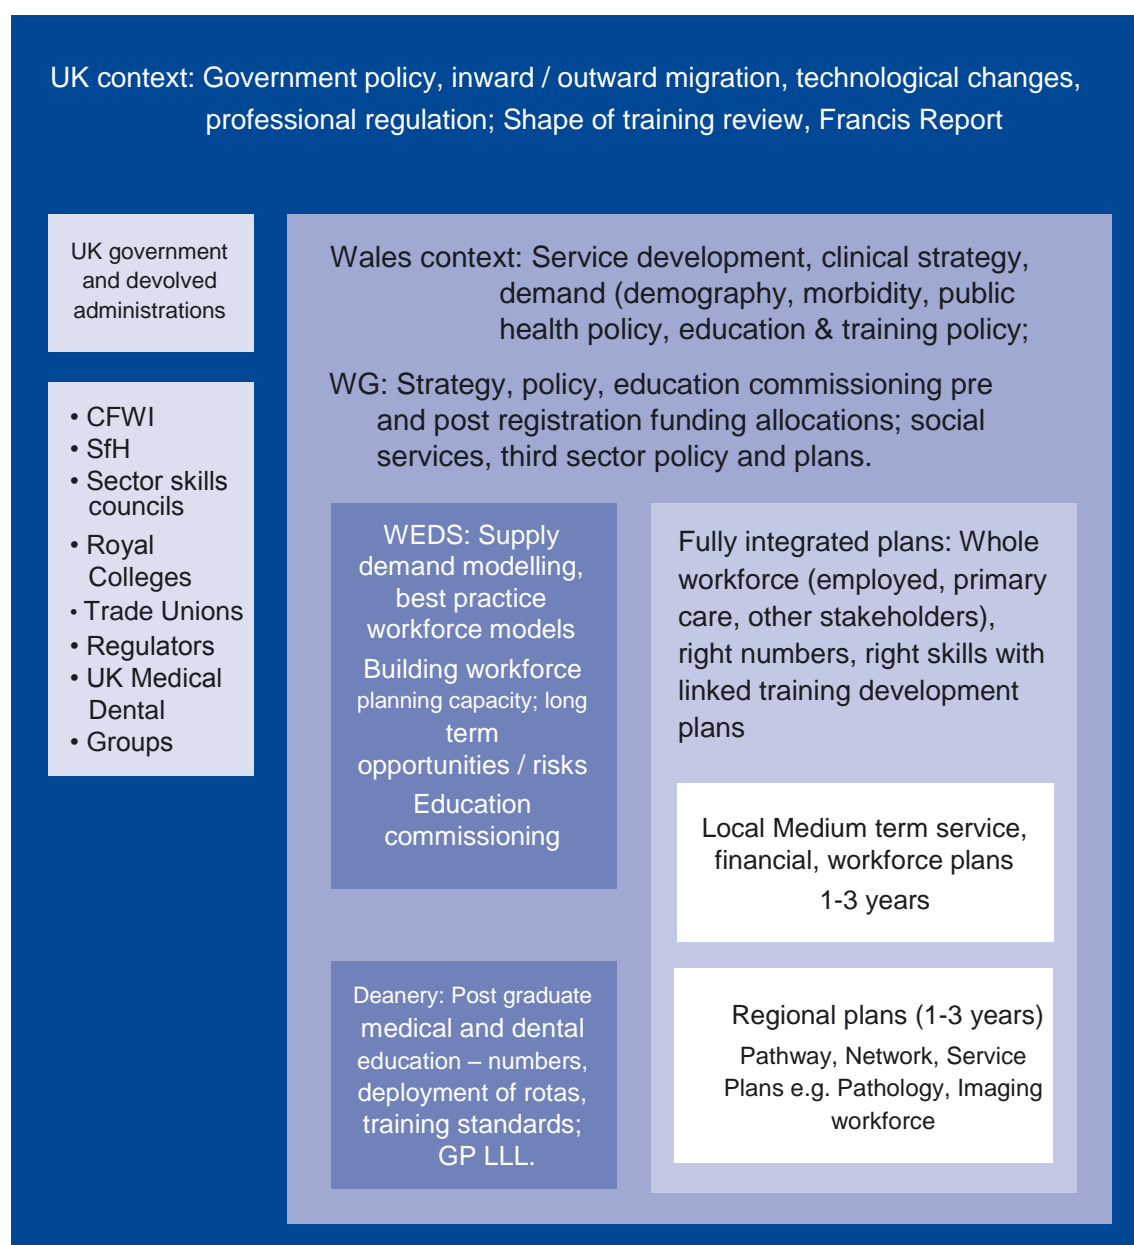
UK context: Government policy, inward / outward migration, technological changes, professional regulation; Shape of training review, Francis Report

UK government and devolved administrations

• CFWI
• SfH
• Sector skills councils
• Royal Colleges
• Trade Unions
• Regulators
• UK Medical Dental
• Groups

Wales context: Service development, clinical strategy, demand (demography, morbidity, public health policy, education & training policy;

WG: Strategy, policy, education commissioning pre and post registration funding allocations; social services, third sector policy and plans.

WEDS: Supply demand modelling, best practice workforce models
Building workforce planning capacity; long term opportunities / risks
Education commissioning

Deanery: Post graduate medical and dental education – numbers, deployment of rotas, training standards; GP LLL.

Fully integrated plans: Whole workforce (employed, primary care, other stakeholders), right numbers, right skills with linked training development plans

Local Medium term service, financial, workforce plans
1-3 years

Regional plans (1-3 years)
Pathway, Network, Service Plans e.g. Pathology, Imaging workforce